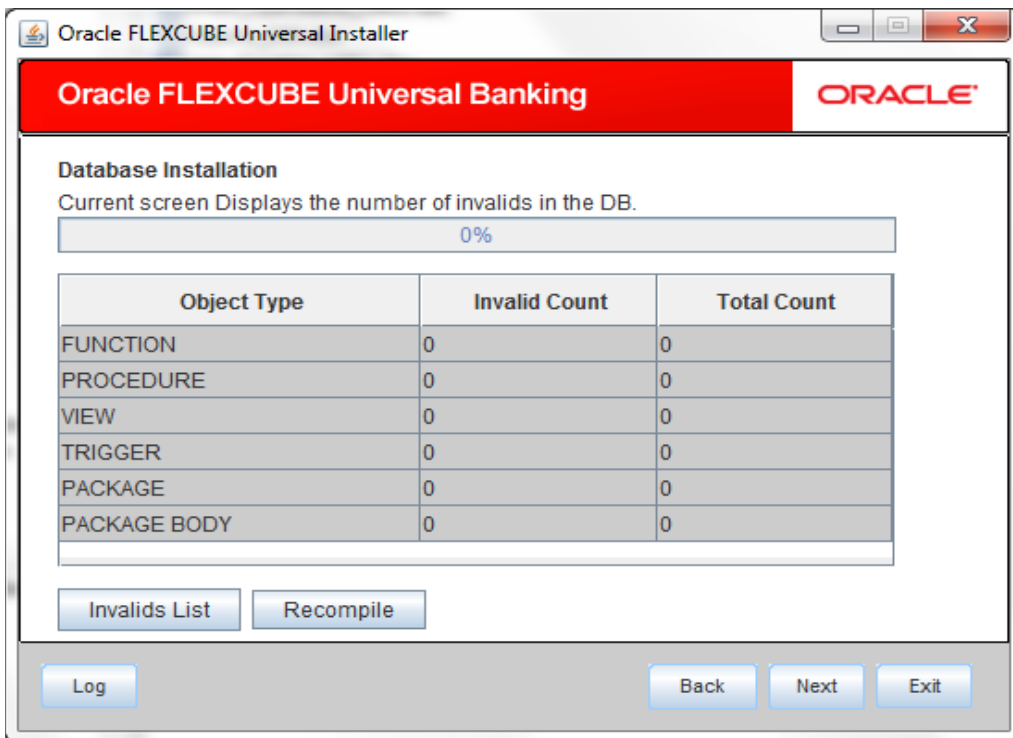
Oracle FLEXCUBE Universal Installer

Oracle FLEXCUBE Universal Banking

ORACLE

Database Installation

Current screen Displays the number of invalids in the DB.

0%

| Object Type | Invalid Count | Total Count |
|---|---|---|
| FUNCTION | 0 | 0 |
| PROCEDURE | 0 | 0 |
| VIEW | 0 | 0 |
| TRIGGER | 0 | 0 |
| PACKAGE | 0 | 0 |
| PACKAGE BODY | 0 | 0 |

Invalids List
Recompile

Log
Back
Next
Exit